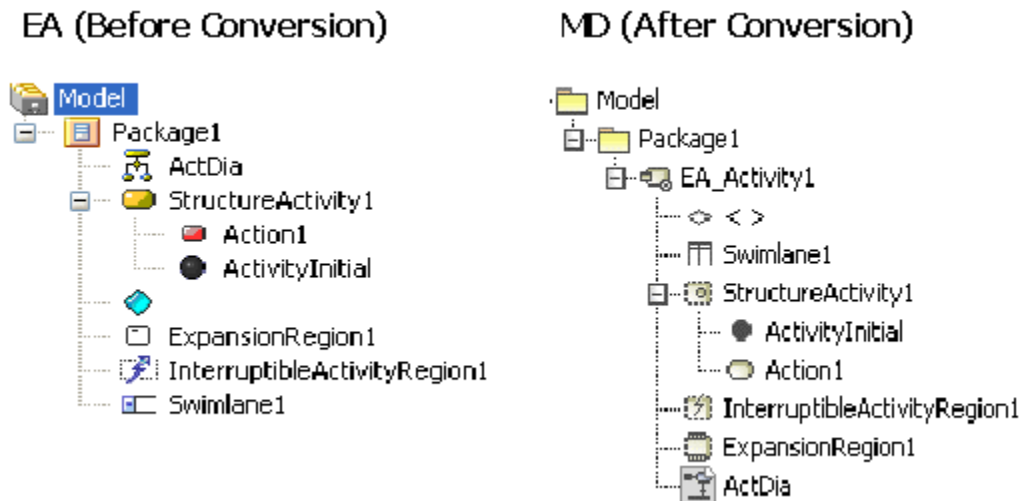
EA (Before Conversion)

Model
Package1
ActDia
StructureActivity1
Action1
ActivityInitial
ExpansionRegion1
InterruptibleActivityRegion1
Swimlane1

MD (After Conversion)

Model
Package1
EA_Activity1
< >
Swimlane1
StructureActivity1
ActivityInitial
Action1
InterruptibleActivityRegion1
ExpansionRegion1
ActDia